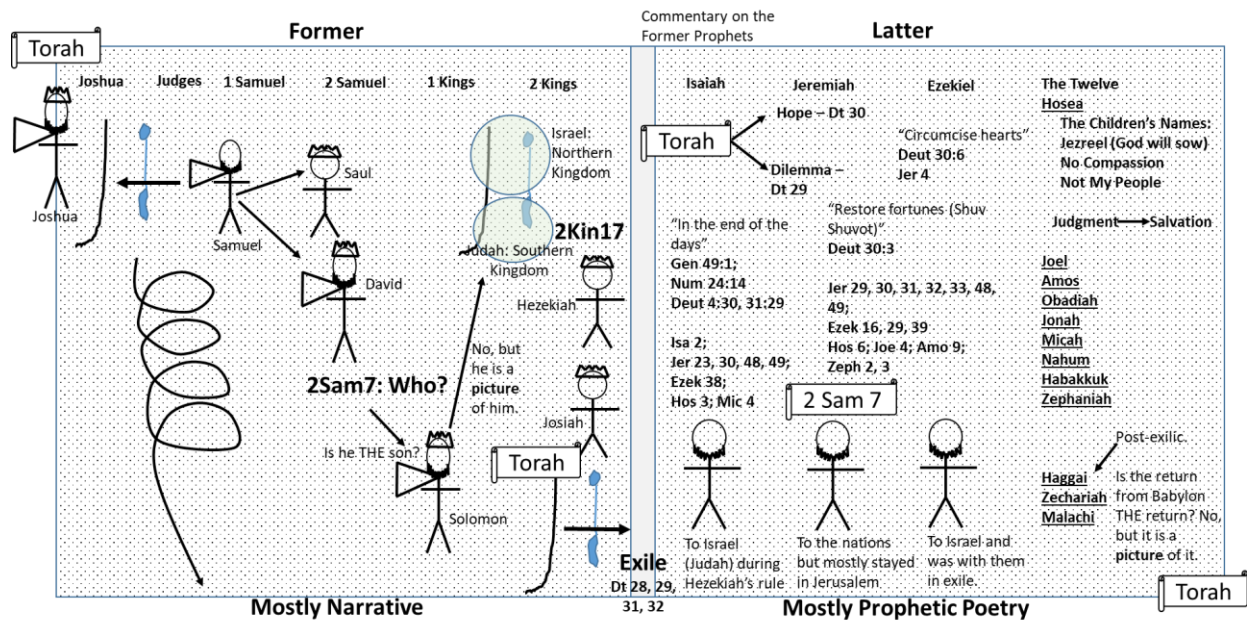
Torah

Former

Commentary on the Former Prophets

Latter

Joshua Judges 1 Samuel 2 Samuel 1 Kings 2 Kings

Joshua

Samuel

Saul

David

Israel: Northern Kingdom

Judah: Southern Kingdom

2Kin17

Hezekiah

No, but he is a **picture** of him.

**2Sam7: Who?**

Is he THE son?

Solomon

Josiah

Torah

Exile
Dt 28, 29, 31, 32

Mostly Narrative

Isaiah Jeremiah Ezekiel The Twelve

Torah

Hope – Dt 30

Dilemma – Dt 29

"Circumcise hearts"
Deut 30:6
Jer 4

Hosea
The Children's Names:
Jezreel (God will sow)
No Compassion
Not My People

Judgment → Salvation

"In the end of the days"
Gen 49:1;
Num 24:14
Deut 4:30, 31:29

"Restore fortunes (Shuv Shuvot)"
Deut 30:3

Jer 29, 30, 31, 32, 33, 48, 49;
Ezek 16, 29, 39
Hos 6; Joe 4; Amo 9;
Zeph 2, 3

Isa 2;
Jer 23, 30, 48, 49;
Ezek 38;
Hos 3; Mic 4

2 Sam 7

Joel
Amos
Obadiah
Jonah
Micah
Nahum
Habakkuk
Zephaniah

Post-exilic.

Haggai
Zechariah
Malachi

Is the return from Babylon THE return? No, but it is a **picture** of it.

To Israel (Judah) during Hezekiah's rule

To the nations but mostly stayed in Jerusalem

To Israel and was with them in exile.

Mostly Prophetic Poetry

Torah